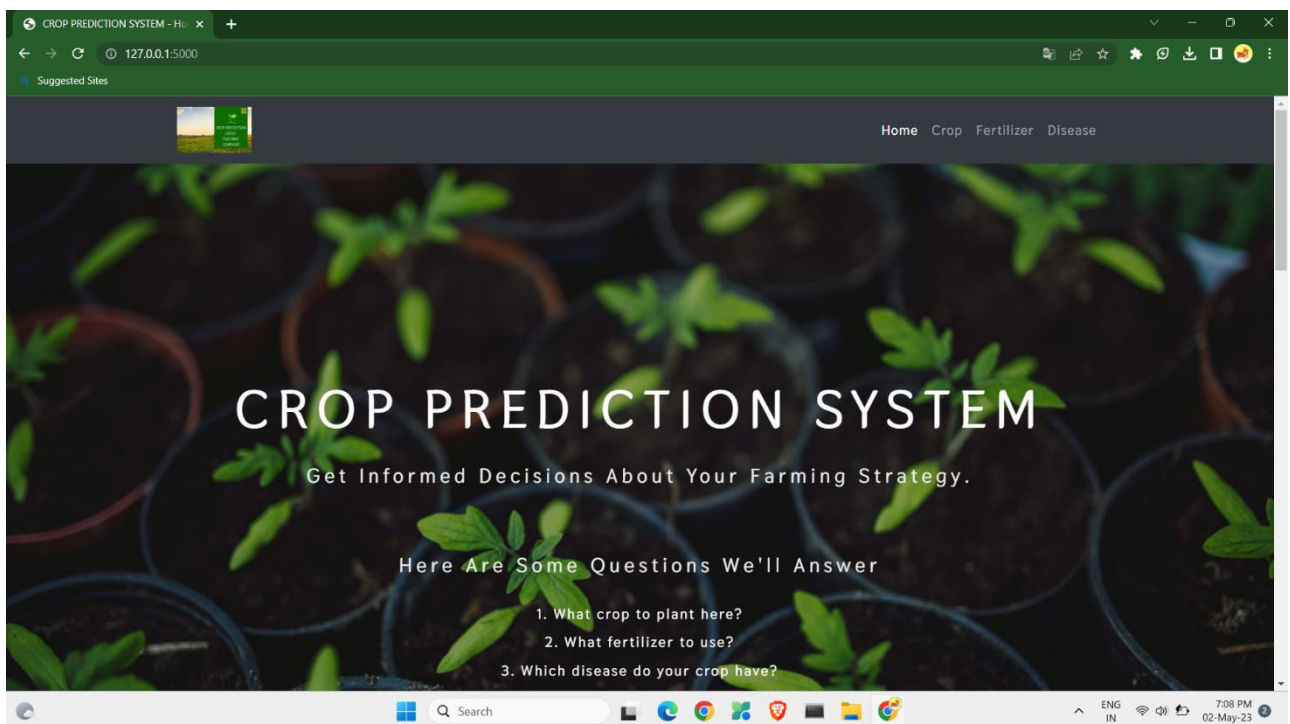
CROP PREDICTION SYSTEM - Ho
127.0.0.1:5000
Suggested Sites

Home Crop Fertilizer Disease

CROP PREDICTION SYSTEM

Get Informed Decisions About Your Farming Strategy.

Here Are Some Questions We'll Answer

1. What crop to plant here?

2. What fertilizer to use?

3. Which disease do your crop have?

Search
ENG IN
7:08 PM
02-May-23